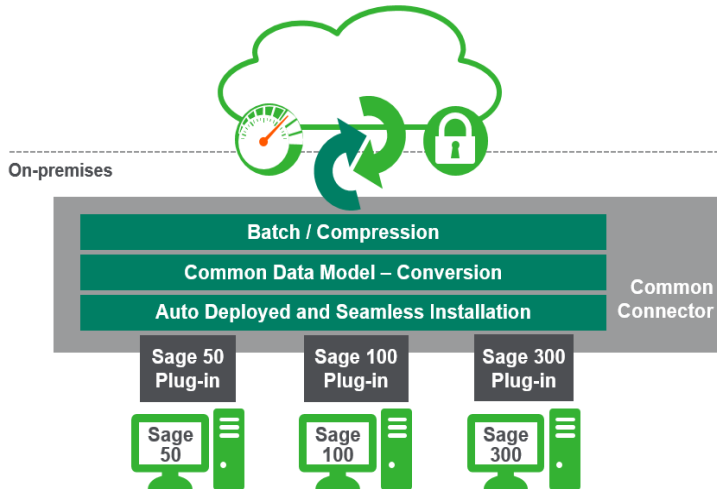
On-premises

Batch / Compression

Common Data Model – Conversion

Auto Deployed and Seamless Installation

Common Connector

Sage 50 Plug-in

Sage 100 Plug-in

Sage 300 Plug-in

Sage 50

Sage 100

Sage 300